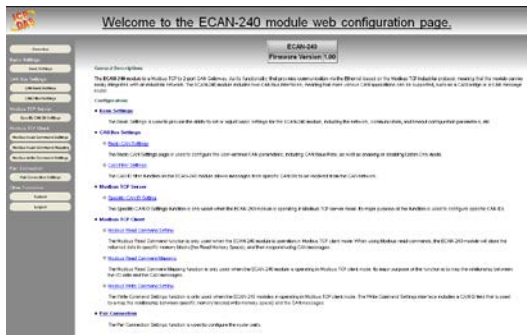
Welcome to the ECAN-240 module web configuration page.

ECAN-240
Firmware Version 1.00

Overview
Basic Settings
Basic Settings
CAN Bus Settings
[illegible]
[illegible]
Modbus TCP Server
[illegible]
Modbus TCP Client
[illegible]
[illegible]
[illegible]
Pair Connection
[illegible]
Other Functions
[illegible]
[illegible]

General Descriptions

The ECAN-240 module is a Modbus TCP to 2-port CAN Gateway. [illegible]

Configurations

• Basic Settings
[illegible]

• CAN Bus Settings
○ Basic CAN Settings
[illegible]
○ CAN Filter Settings
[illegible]

• Modbus TCP Server
○ Specific CAN ID Setting
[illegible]

• Modbus TCP Client
○ Modbus Read Command Setting
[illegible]
○ Modbus Read Command Mapping
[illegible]
○ Modbus Write Command Setting
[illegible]

• Pair Connection
The Pair Connection Settings function is used to configure the router paths.